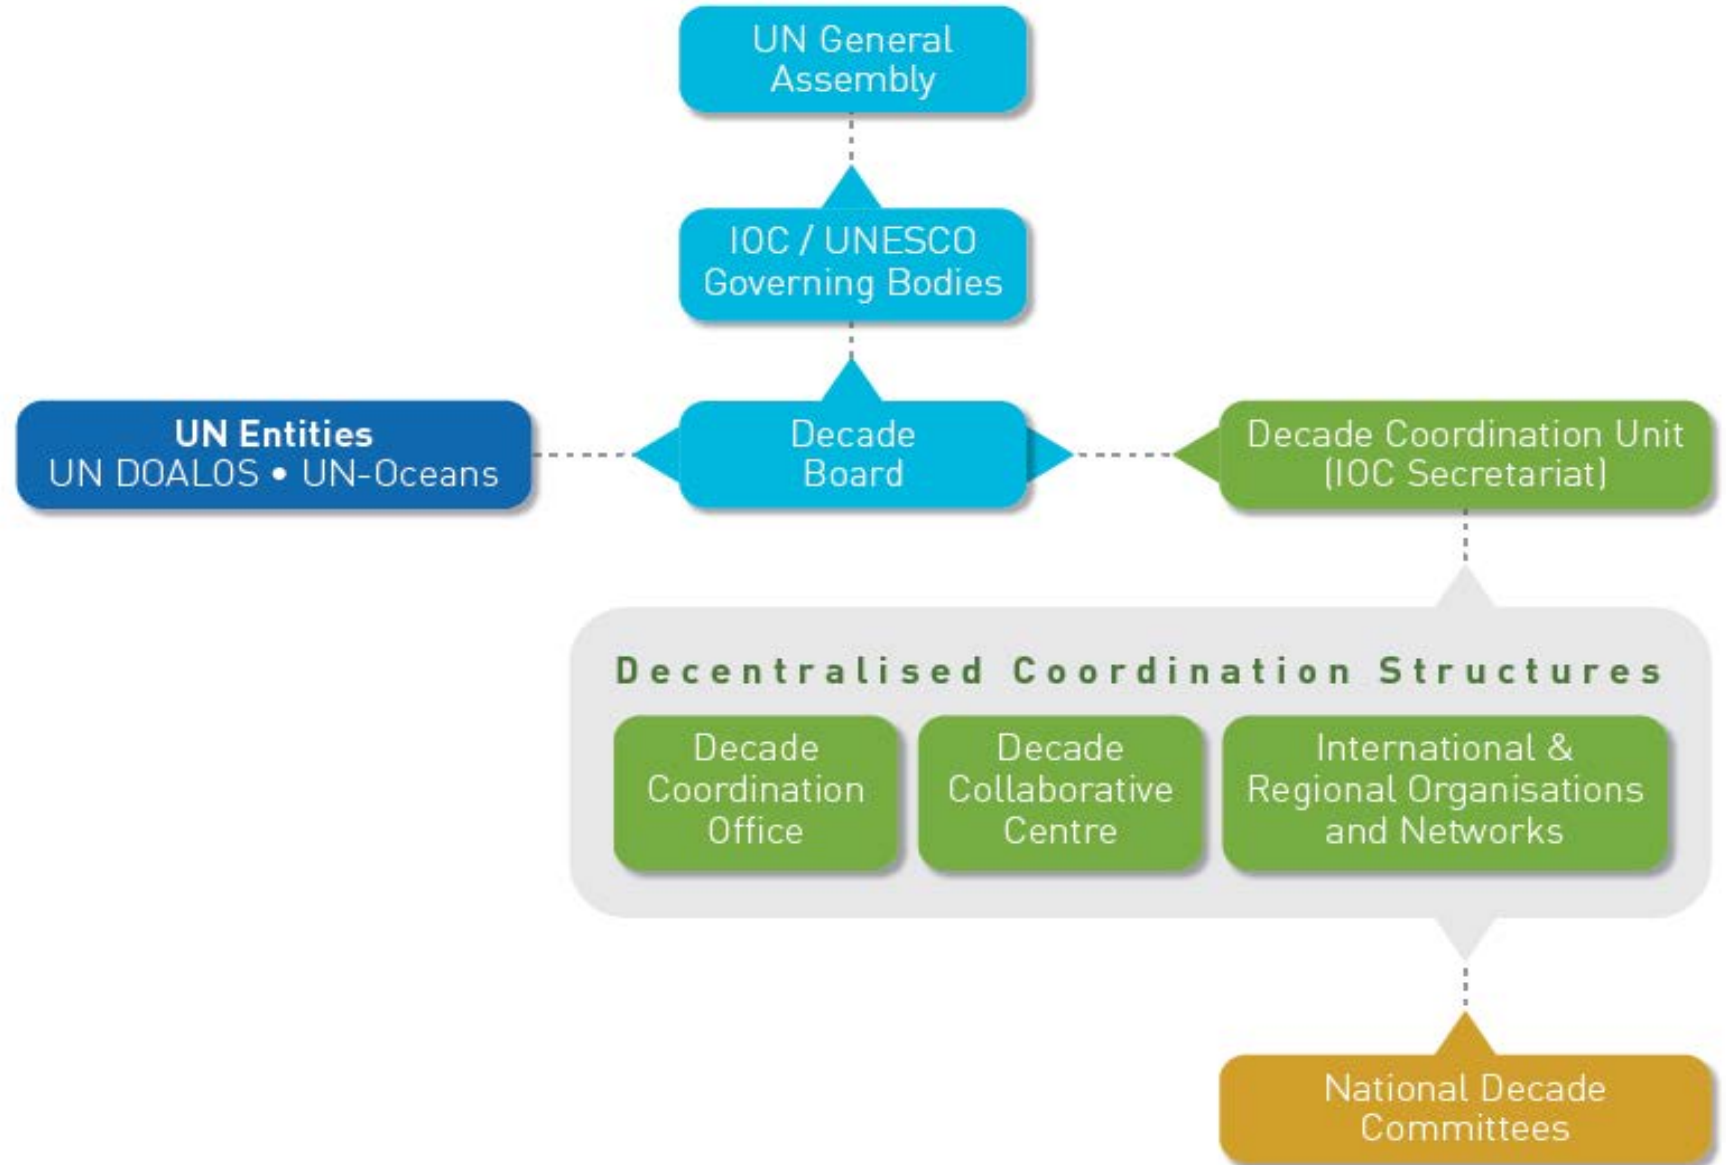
UN General Assembly

IOC / UNESCO Governing Bodies

UN Entities
UN DOALOS • UN-Oceans

Decade Board

Decade Coordination Unit (IOC Secretariat)

Decentralised Coordination Structures

Decade Coordination Office

Decade Collaborative Centre

International & Regional Organisations and Networks

National Decade Committees